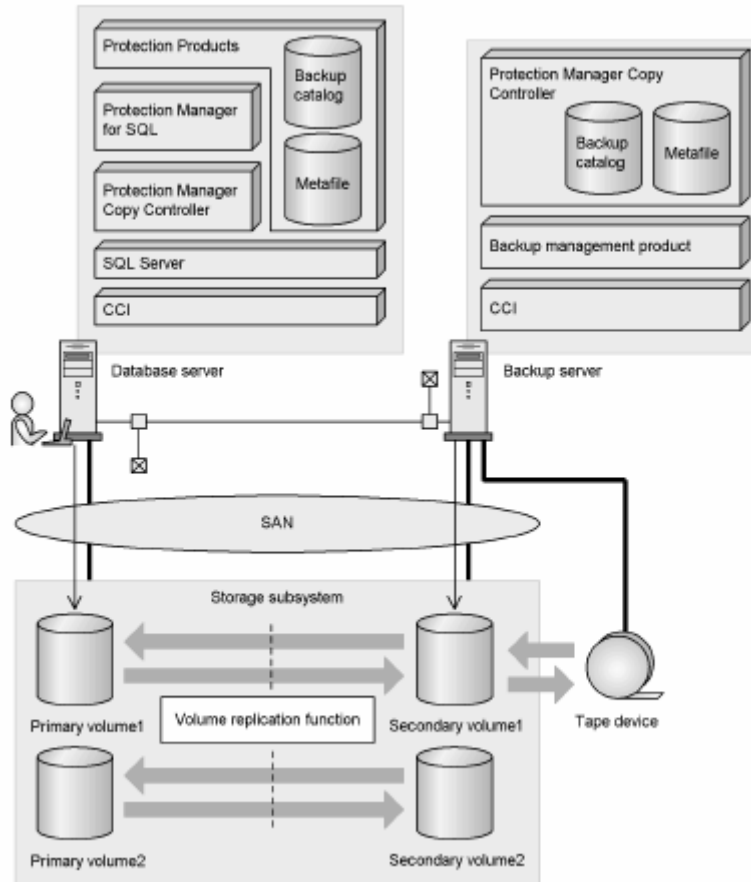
Protection Products

Backup catalog

Protection Manager for SQL

Metafile

Protection Manager Copy Controller

SQL Server

CCI

Protection Manager Copy Controller

Backup catalog

Metafile

Backup management product

CCI

Database server

Backup server

SAN

Storage subsystem

Primary volume1

Volume replication function

Secondary volume1

Tape device

Primary volume2

Secondary volume2